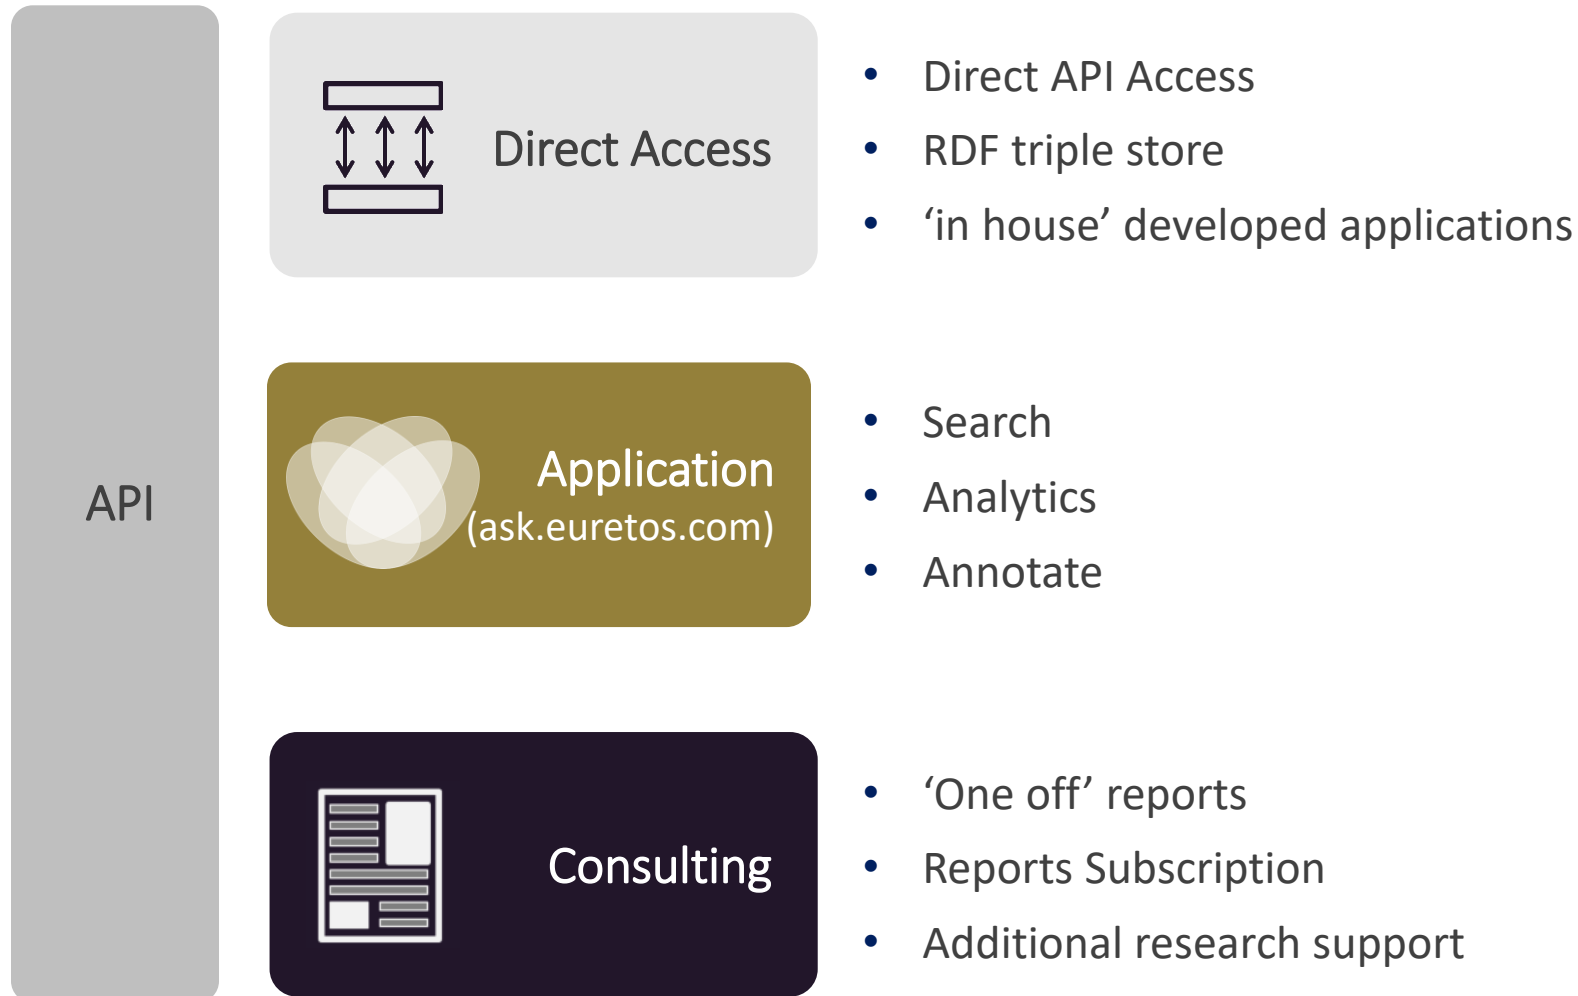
API

Direct Access

- Direct API Access
- RDF triple store
- ‘in house’ developed applications

Application
(ask.euretos.com)

- Search
- Analytics
- Annotate

Consulting

- ‘One off’ reports
- Reports Subscription
- Additional research support